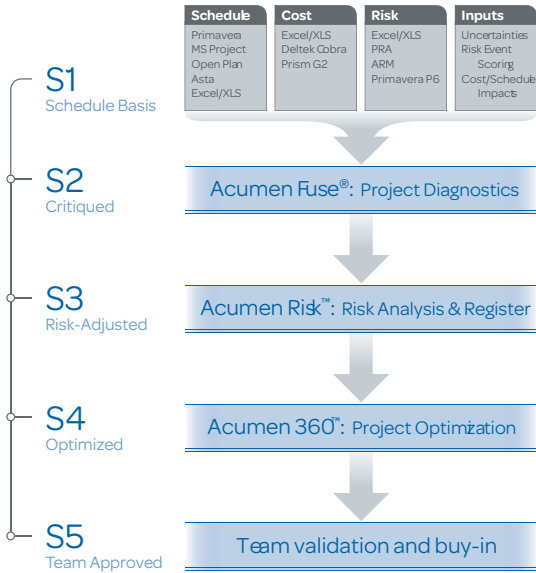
| Schedule | Cost | Risk | Inputs |
|---|---|---|---|
| Primavera<br>MS Project<br>Open Plan<br>Asta<br>Excel/XLS | Excel/XLS<br>Deltek Cobra<br>Prism G2 | Excel/XLS<br>PRA<br>ARM<br>Primavera P6 | Uncertainties<br>Risk Event Scoring<br>Cost/Schedule Impacts |

S1
Schedule Basis

S2
Critiqued

Acumen Fuse®: Project Diagnostics

S3
Risk-Adjusted

Acumen Risk™: Risk Analysis & Register

S4
Optimized

Acumen 360™: Project Optimization

S5
Team Approved

Team validation and buy-in